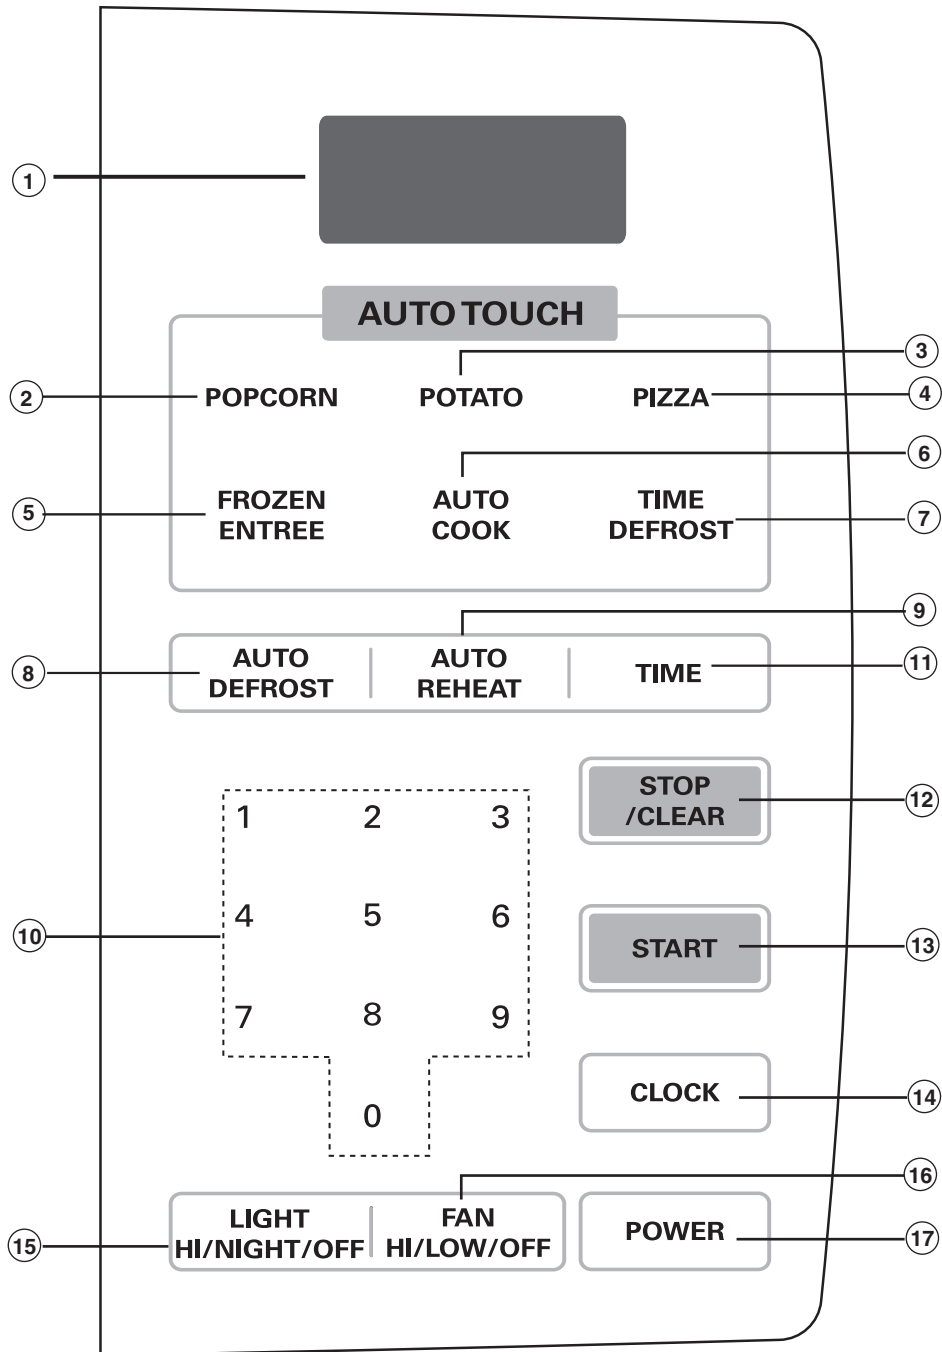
1

AUTO TOUCH

3

2 POPCORN POTATO PIZZA 4

6

5 FROZEN ENTREE AUTO COOK TIME DEFROST 7

9

8 AUTO DEFROST AUTO REHEAT TIME 11

STOP /CLEAR 12

1 2 3

10 4 5 6 START 13

7 8 9

CLOCK 14

0

16

15 LIGHT HI/NIGHT/OFF FAN HI/LOW/OFF POWER 17